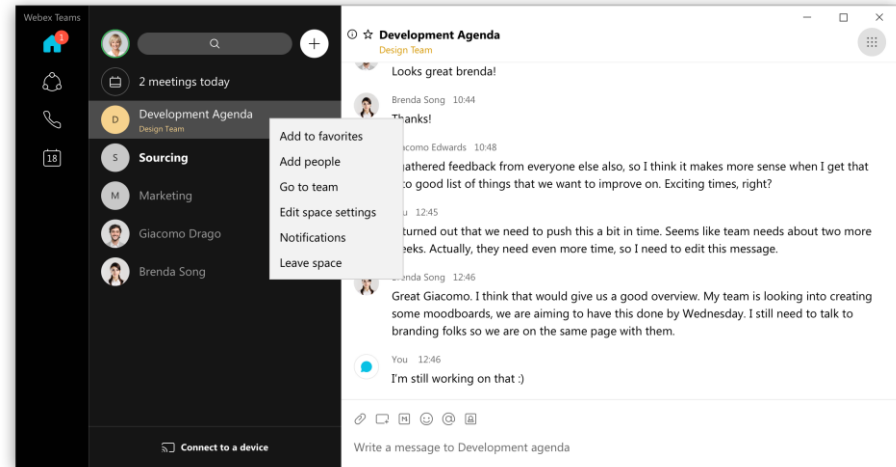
Webex Teams

1

18

2 meetings today

D Development Agenda
Design Team

S Sourcing

M Marketing

Giacomo Drago

Brenda Song

Add to favorites
Add people
Go to team
Edit space settings
Notifications
Leave space

Connect to a device

Development Agenda
Design Team

Looks great brenda!

Brenda Song 10:44
Thanks!

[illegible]acomo Edwards 10:48
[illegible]athered feedback from everyone else also, so I think it makes more sense when I get that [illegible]o good list of things that we want to improve on. Exciting times, right?

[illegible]u 12:45
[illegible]turned out that we need to push this a bit in time. Seems like team needs about two more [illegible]eeks. Actually, they need even more time, so I need to edit this message.

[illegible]enda Song 12:46
Great Giacomo. I think that would give us a good overview. My team is looking into creating some moodboards, we are aiming to have this done by Wednesday. I still need to talk to branding folks so we are on the same page with them.

You 12:46
I'm still working on that :)

Write a message to Development agenda